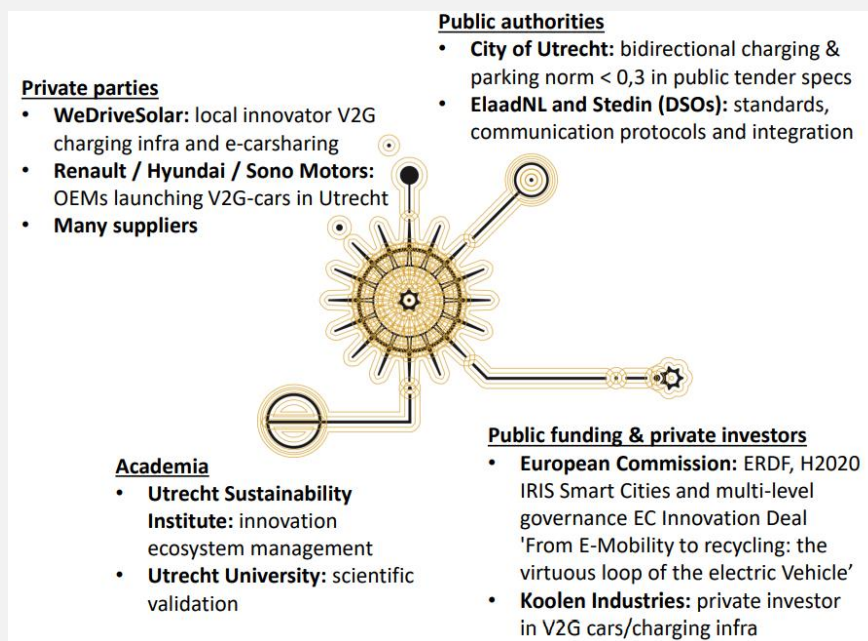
Public authorities
• City of Utrecht: bidirectional charging & parking norm < 0,3 in public tender specs
• ElaadNL and Stedin (DSOs): standards, communication protocols and integration

Private parties
• WeDriveSolar: local innovator V2G charging infra and e-carsharing
• Renault / Hyundai / Sono Motors: OEMs launching V2G-cars in Utrecht
• Many suppliers

Public funding & private investors
• European Commission: ERDF, H2020 IRIS Smart Cities and multi-level governance EC Innovation Deal 'From E-Mobility to recycling: the virtuous loop of the electric Vehicle'
• Koolen Industries: private investor in V2G cars/charging infra

Academia
• Utrecht Sustainability Institute: innovation ecosystem management
• Utrecht University: scientific validation